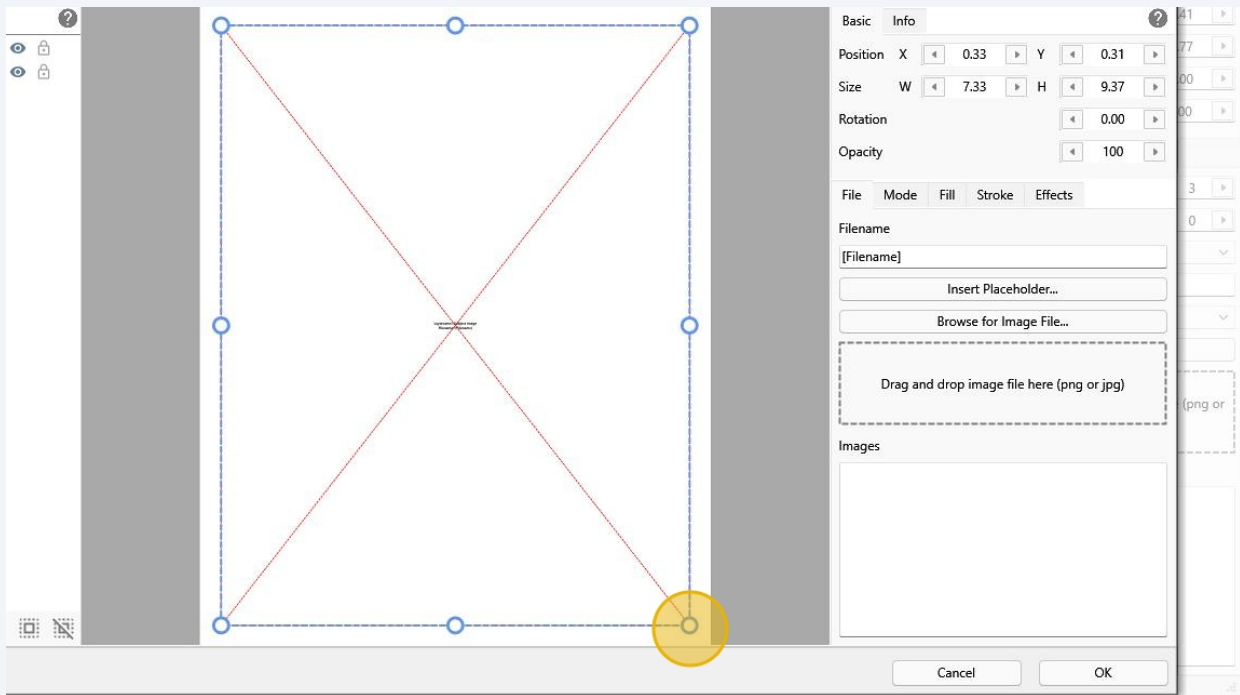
?

Basic Info ?

Position X 0.33 Y 0.31

Size W 7.33 H 9.37

Rotation 0.00

Opacity 100

File Mode Fill Stroke Effects

Filename

[Filename]

Insert Placeholder...

Browse for Image File...

Drag and drop image file here (png or jpg)

Images

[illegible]

41
77
00
00
3
0
(png or

Cancel OK